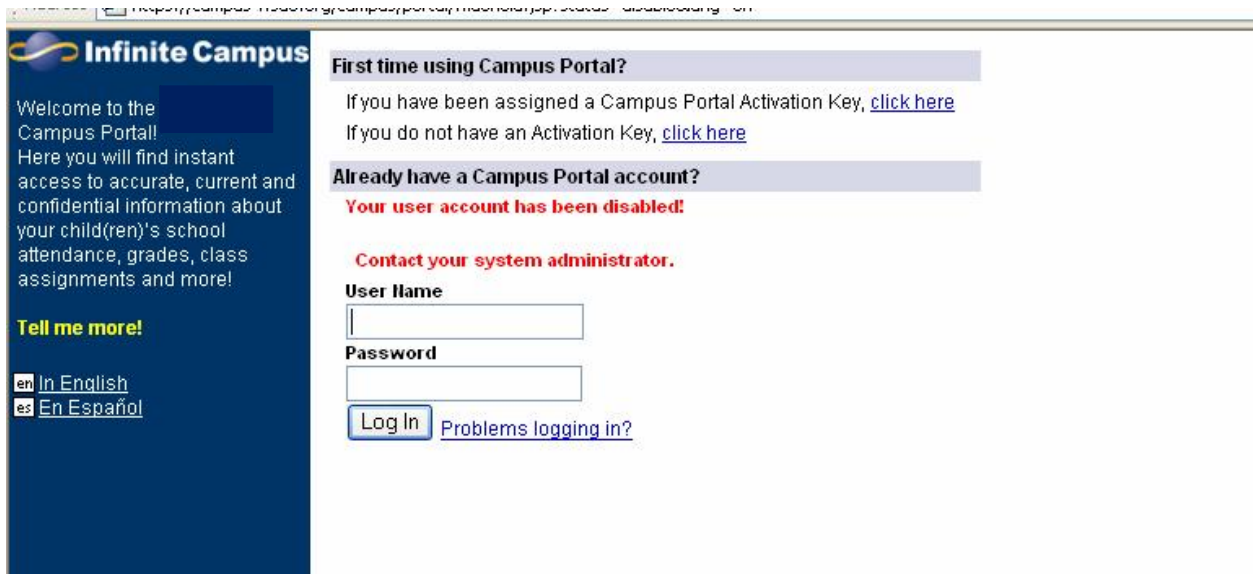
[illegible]

Infinite Campus

Welcome to the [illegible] Campus Portal! Here you will find instant access to accurate, current and confidential information about your child(ren)'s school attendance, grades, class assignments and more!

Tell me more!

en In English
es En Español

First time using Campus Portal?

If you have been assigned a Campus Portal Activation Key, click here
If you do not have an Activation Key, click here

Already have a Campus Portal account?

Your user account has been disabled!

Contact your system administrator.

User Name

Password

Log In Problems logging in?